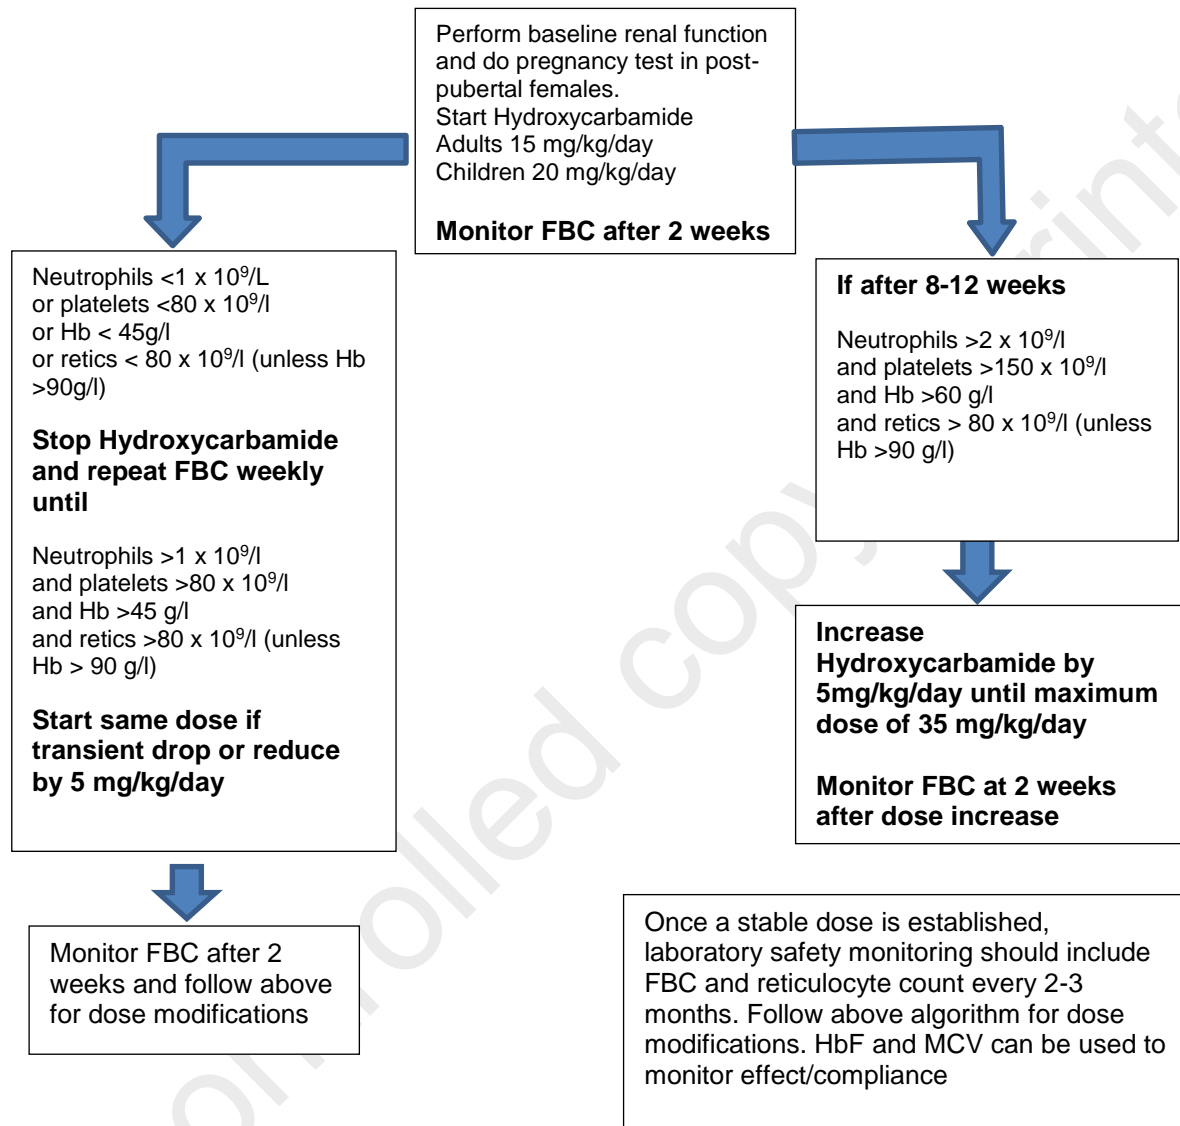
Perform baseline renal function and do pregnancy test in post-pubertal females.
Start Hydroxycarbamide
Adults 15 mg/kg/day
Children 20 mg/kg/day

**Monitor FBC after 2 weeks**

Neutrophils <1 x $10^9$/L
or platelets <80 x $10^9$/l
or Hb < 45g/l
or retics < 80 x $10^9$/l (unless Hb >90g/l)

**Stop Hydroxycarbamide and repeat FBC weekly until**

Neutrophils >1 x $10^9$/l
and platelets >80 x $10^9$/l
and Hb >45 g/l
and retics >80 x $10^9$/l (unless Hb > 90 g/l)

**Start same dose if transient drop or reduce by 5 mg/kg/day**

Monitor FBC after 2 weeks and follow above for dose modifications

**If after 8-12 weeks**

Neutrophils >2 x $10^9$/l
and platelets >150 x $10^9$/l
and Hb >60 g/l
and retics > 80 x $10^9$/l (unless Hb >90 g/l)

**Increase Hydroxycarbamide by 5mg/kg/day until maximum dose of 35 mg/kg/day**

**Monitor FBC at 2 weeks after dose increase**

Once a stable dose is established, laboratory safety monitoring should include FBC and reticulocyte count every 2-3 months. Follow above algorithm for dose modifications. HbF and MCV can be used to monitor effect/compliance

Uncontrolled copy when printed